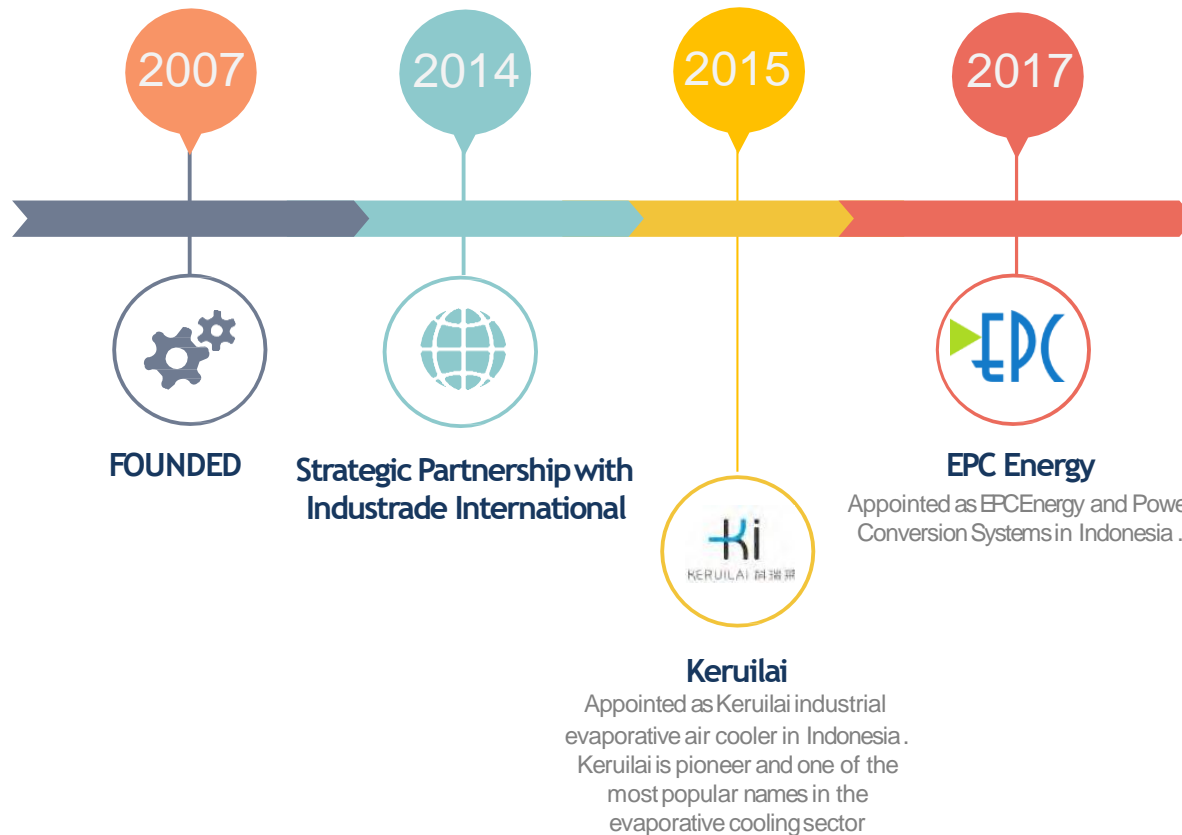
2007

2014

2015

2017

FOUNDED

Strategic Partnership with Industrade International

Ki
KERUILAI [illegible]

Keruilai
Appointed as Keruilai industrial evaporative air cooler in Indonesia. Keruilai is pioneer and one of the most popular names in the evaporative cooling sector

EPC

EPC Energy
Appointed as EPC Energy and Powe Conversion Systems in Indonesia .